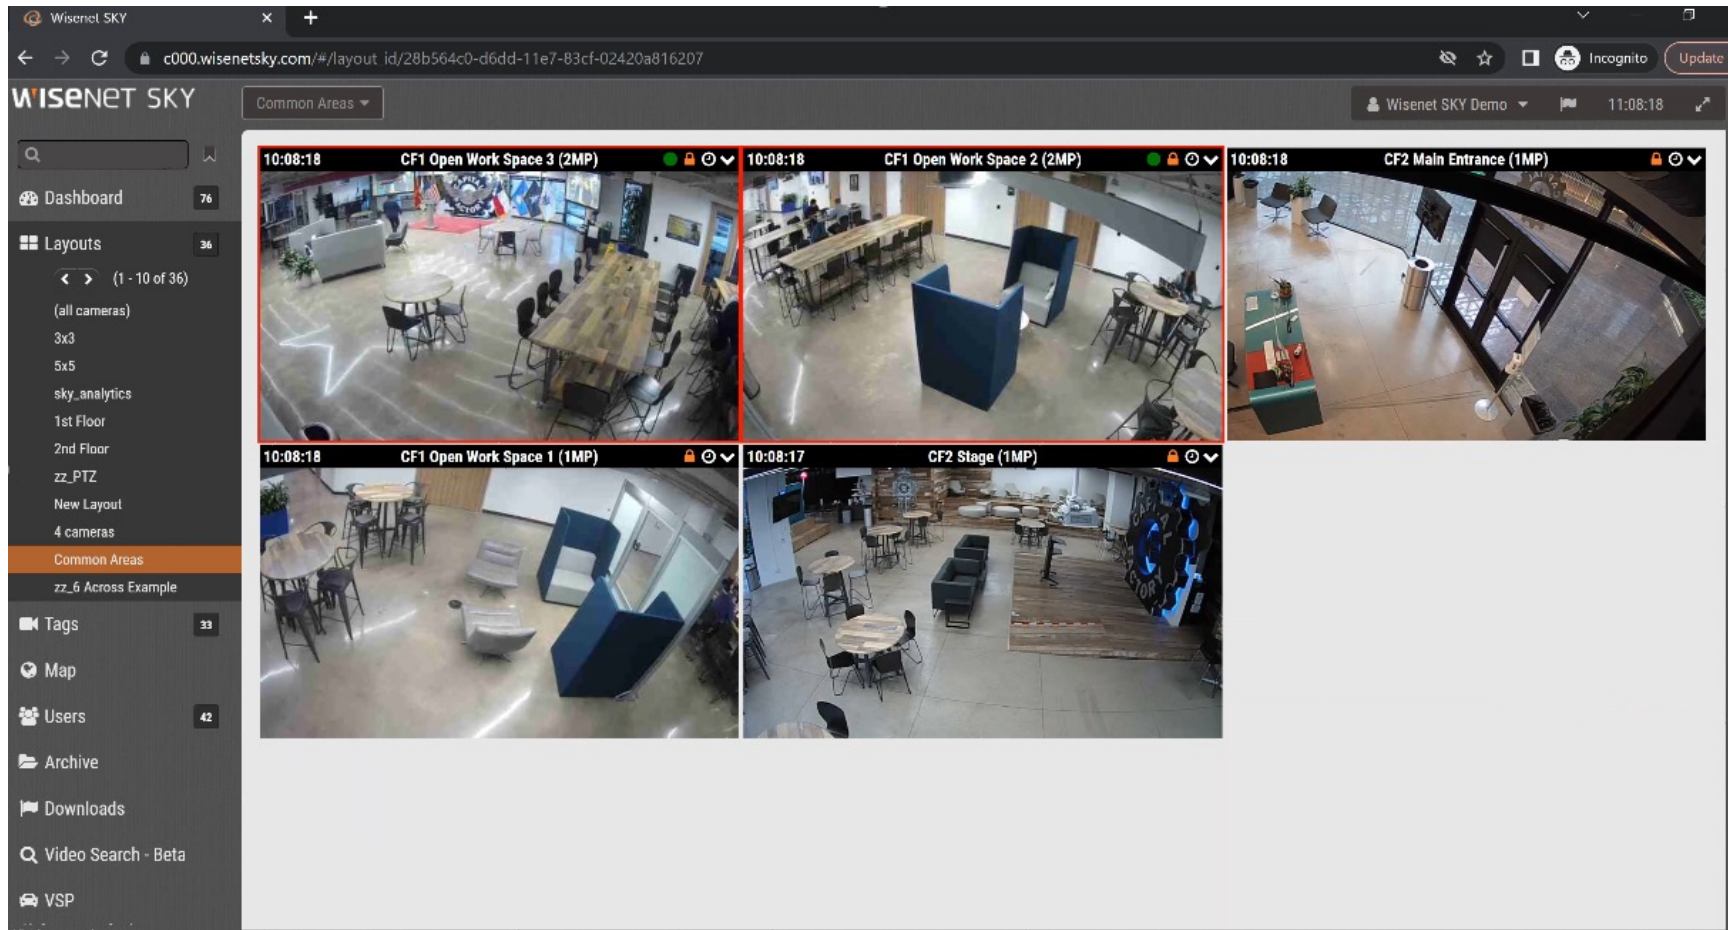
Wisenet SKY

c000.wisenetsky.com/#/layout_id/28b564c0-d6dd-11e7-83cf-02420a816207

Incognito

Update

WISENET SKY

Common Areas

Wisenet SKY Demo

11:08:18

Dashboard 76

Layouts 36

(1 - 10 of 36)

(all cameras)

3x3

5x5

sky_analytics

1st Floor

2nd Floor

zz_PTZ

New Layout

4 cameras

Common Areas

zz_6 Across Example

Tags 33

Map

Users 42

Archive

Downloads

Video Search - Beta

VSP

10:08:18 CF1 Open Work Space 3 (2MP)

10:08:18 CF1 Open Work Space 2 (2MP)

10:08:18 CF2 Main Entrance (1MP)

10:08:18 CF1 Open Work Space 1 (1MP)

10:08:17 CF2 Stage (1MP)